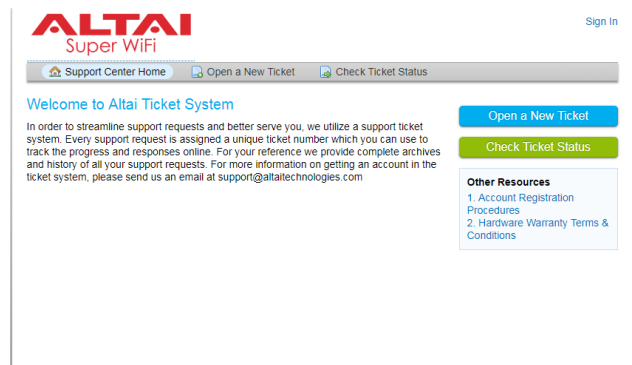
ALTAI
Super WiFi

Sign In

Support Center Home
Open a New Ticket
Check Ticket Status

Welcome to Altai Ticket System

In order to streamline support requests and better serve you, we utilize a support ticket system. Every support request is assigned a unique ticket number which you can use to track the progress and responses online. For your reference we provide complete archives and history of all your support requests. For more information on getting an account in the ticket system, please send us an email at support@altaitechnologies.com

Open a New Ticket

Check Ticket Status

Other Resources
1. Account Registration Procedures
2. Hardware Warranty Terms & Conditions